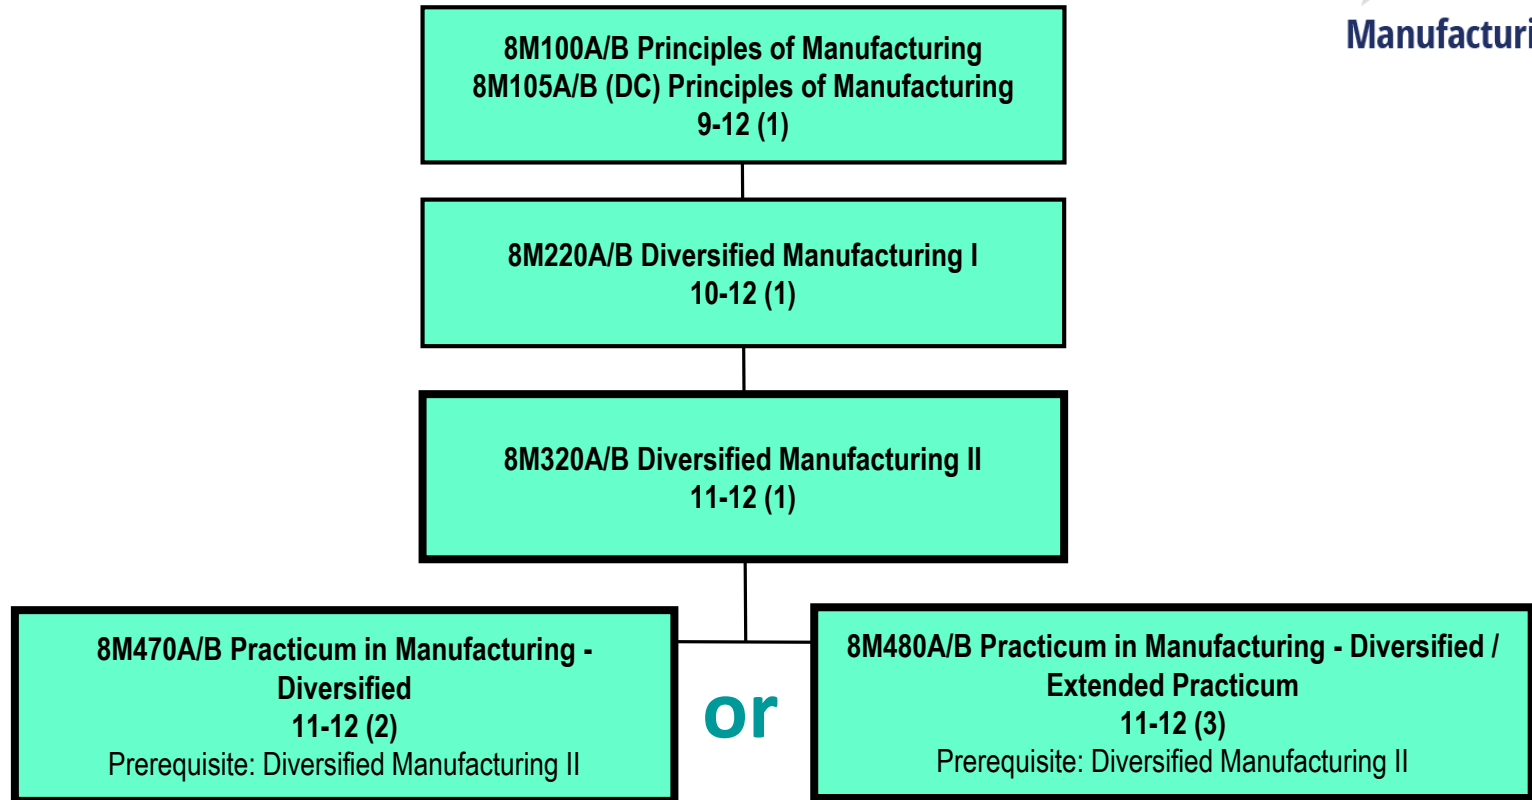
Manufacturi

8M100A/B Principles of Manufacturing
8M105A/B (DC) Principles of Manufacturing
9-12 (1)

8M220A/B Diversified Manufacturing I
10-12 (1)

8M320A/B Diversified Manufacturing II
11-12 (1)

8M470A/B Practicum in Manufacturing - Diversified
11-12 (2)
Prerequisite: Diversified Manufacturing II

or

8M480A/B Practicum in Manufacturing - Diversified / Extended Practicum
11-12 (3)
Prerequisite: Diversified Manufacturing II